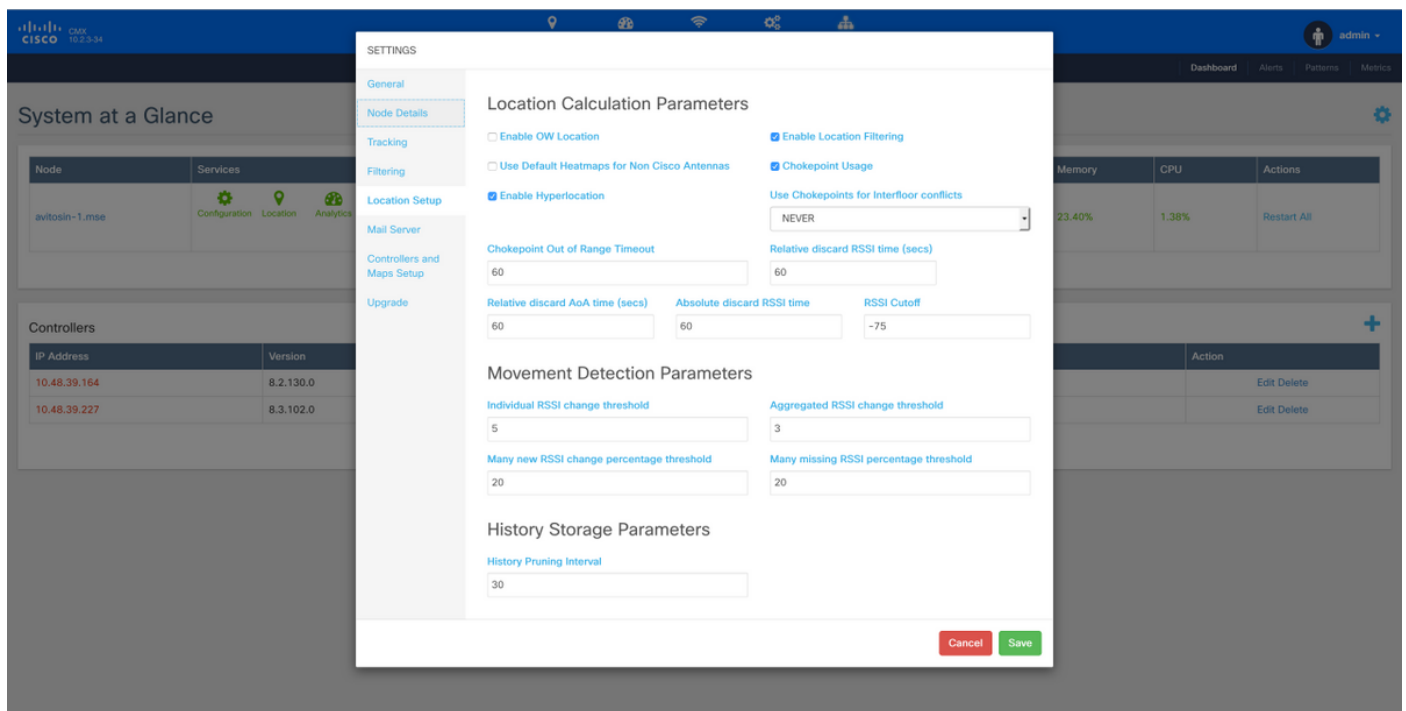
cisco CMX 10.2.3-34

admin

Dashboard Alerts Patterns Metrics

System at a Glance

| Node | Services | Memory | CPU | Actions |
|---|---|---|---|---|
| avitosin-1.mse | Configuration Location Analytics | 23.40% | 1.38% | Restart All |

Controllers

| IP Address | Version | Action |
|---|---|---|
| 10.48.39.164 | 8.2.130.0 | Edit Delete |
| 10.48.39.227 | 8.3.102.0 | Edit Delete |

SETTINGS

General
Node Details
Tracking
Filtering
Location Setup
Mail Server
Controllers and Maps Setup
Upgrade

Location Calculation Parameters

Enable OW Location
Enable Location Filtering
Use Default Heatmaps for Non Cisco Antennas
Chokepoint Usage
Enable Hyperlocation
Use Chokepoints for Interfloor conflicts
NEVER

Chokepoint Out of Range Timeout
60
Relative discard RSSI time (secs)
60
Relative discard AoA time (secs)
60
Absolute discard RSSI time
60
RSSI Cutoff
-75

Movement Detection Parameters

Individual RSSI change threshold
5
Aggregated RSSI change threshold
3
Many new RSSI change percentage threshold
20
Many missing RSSI percentage threshold
20

History Storage Parameters

History Pruning Interval
30

Cancel Save